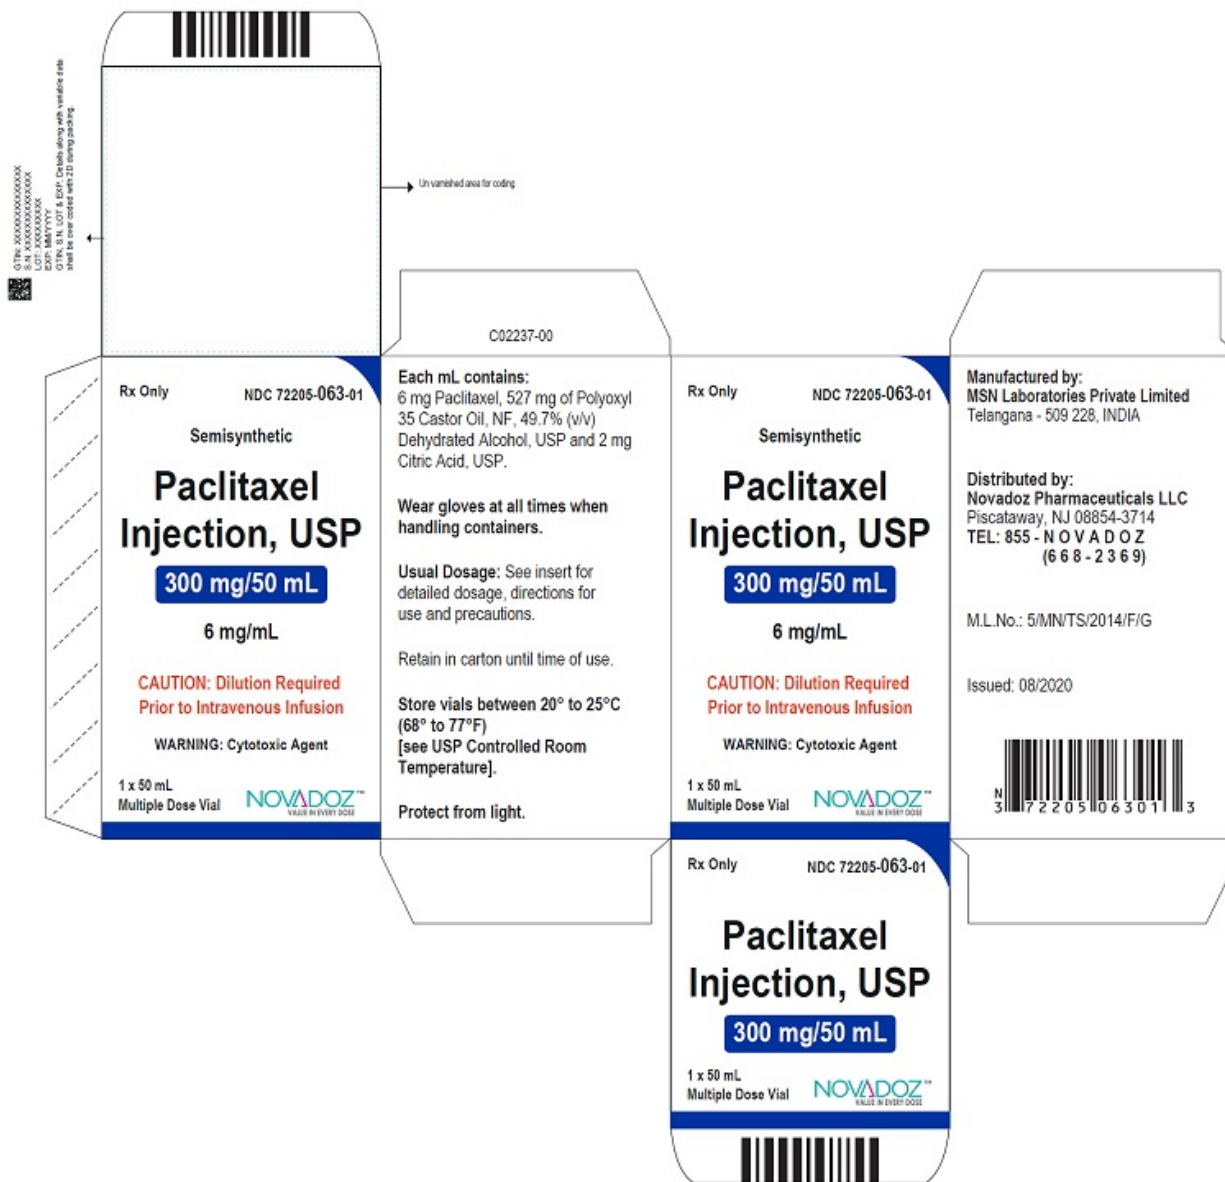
GTIN: XXXXXXXXXXXXXX
S.N: XXXXXXXXXXXX
LOT: XXXXXXXXX
EXP: MM/YYYY
GTIN, S.N, LOT & EXP. Details along with variable data shall be over coded with 2D during packing.

Un varnished area for coding

C02237-00

Rx Only NDC 72205-063-01

Semisynthetic

Paclitaxel Injection, USP

300 mg/50 mL

6 mg/mL

CAUTION: Dilution Required Prior to Intravenous Infusion

WARNING: Cytotoxic Agent

1 x 50 mL Multiple Dose Vial

NOVADOZ™ VALUE IN EVERY DOSE

Each mL contains: 6 mg Paclitaxel, 527 mg of Polyoxyl 35 Castor Oil, NF, 49.7% (v/v) Dehydrated Alcohol, USP and 2 mg Citric Acid, USP.

Wear gloves at all times when handling containers.

Usual Dosage: See insert for detailed dosage, directions for use and precautions.

Retain in carton until time of use.

Store vials between 20° to 25°C (68° to 77°F) [see USP Controlled Room Temperature].

Protect from light.

Rx Only NDC 72205-063-01

Semisynthetic

Paclitaxel Injection, USP

300 mg/50 mL

6 mg/mL

CAUTION: Dilution Required Prior to Intravenous Infusion

WARNING: Cytotoxic Agent

1 x 50 mL Multiple Dose Vial

NOVADOZ™ VALUE IN EVERY DOSE

Manufactured by:
MSN Laboratories Private Limited
Telangana - 509 228, INDIA

Distributed by:
Novadoz Pharmaceuticals LLC
Piscataway, NJ 08854-3714
TEL: 855 - N O V A D O Z
(6 6 8 - 2 3 6 9)

M.L.No.: 5/MN/TS/2014/F/G

Issued: 08/2020

N 3 72205 06301 3

Rx Only NDC 72205-063-01

Paclitaxel Injection, USP

300 mg/50 mL

1 x 50 mL Multiple Dose Vial

NOVADOZ™ VALUE IN EVERY DOSE